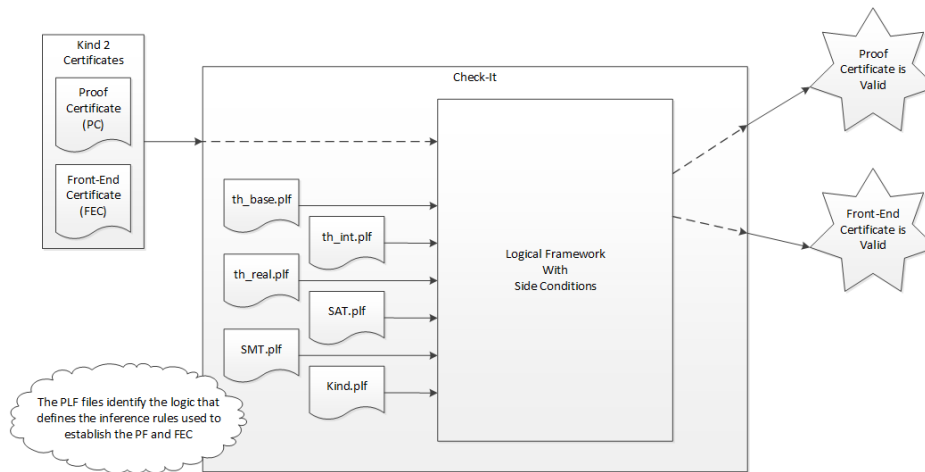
Kind 2 Certificates

Proof Certificate (PC)

Front-End Certificate (FEC)

Check-It

th_base.plf

th_int.plf

th_real.plf

SAT.plf

SMT.plf

Kind.plf

Logical Framework With Side Conditions

Proof Certificate is Valid

Front-End Certificate is Valid

The PLF files identify the logic that defines the inference rules used to establish the PF and FEC